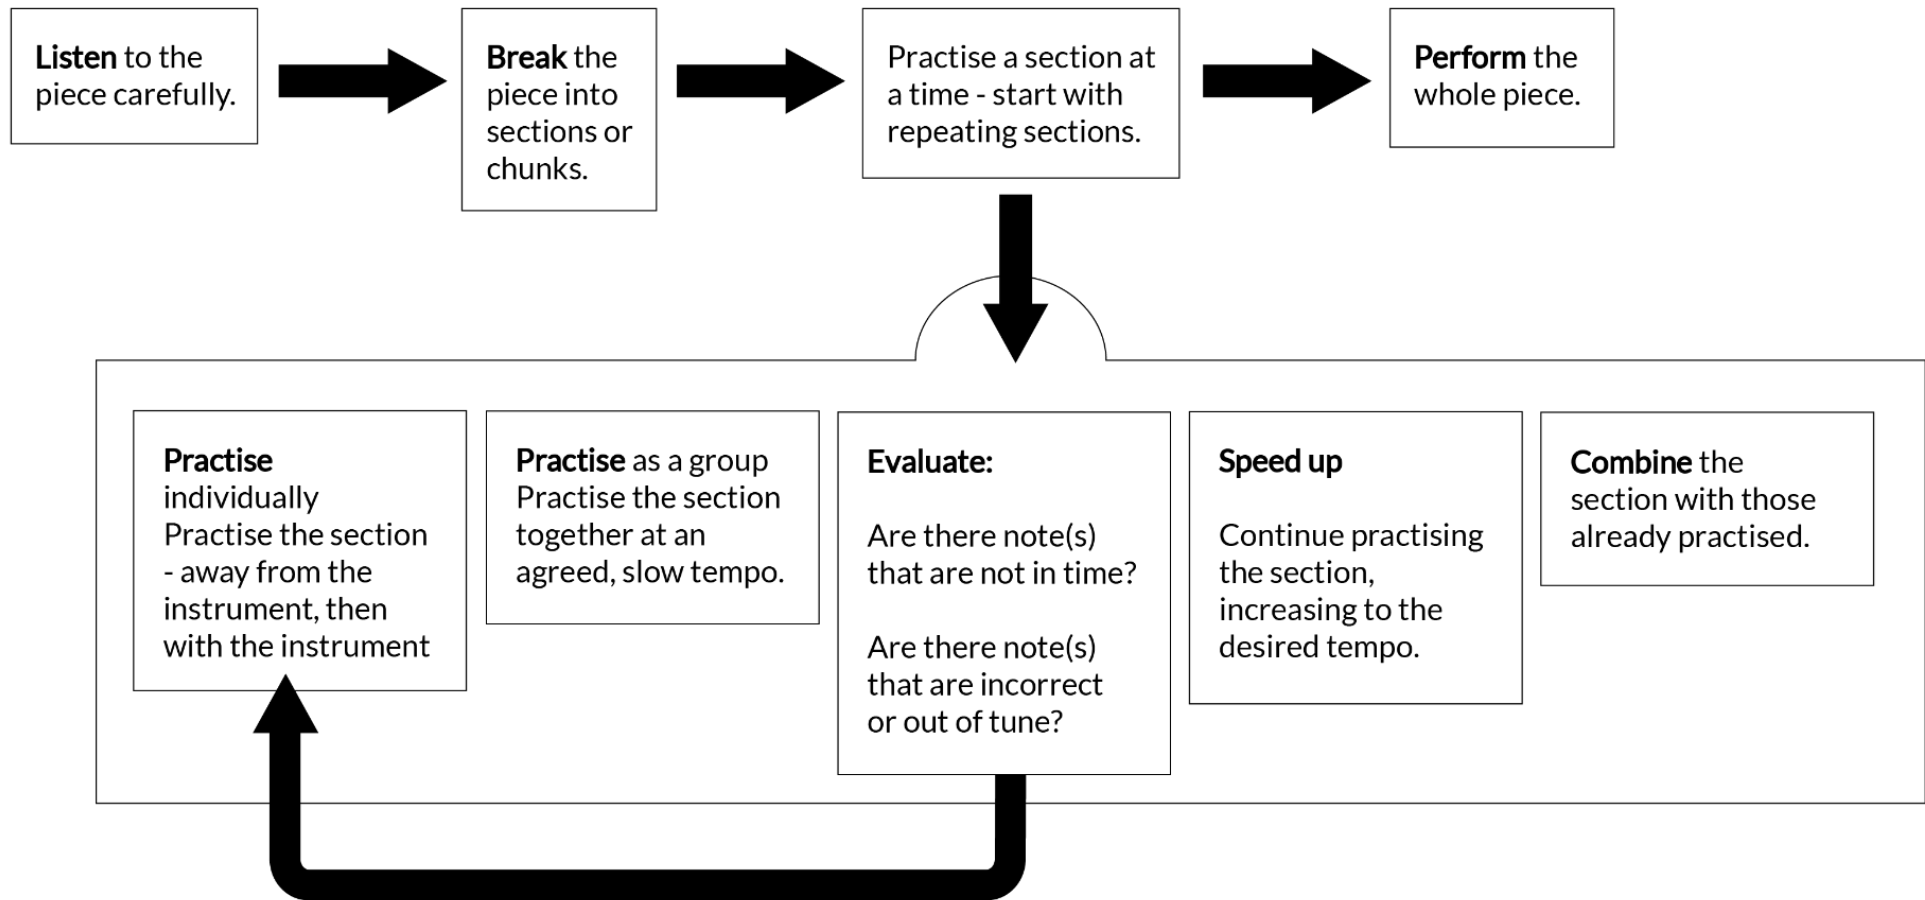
**Listen** to the piece carefully.

**Break** the piece into sections or chunks.

Practise a section at a time - start with repeating sections.

**Perform** the whole piece.

**Practise** individually
Practise the section - away from the instrument, then with the instrument

**Practise** as a group
Practise the section together at an agreed, slow tempo.

**Evaluate:**

Are there note(s) that are not in time?

Are there note(s) that are incorrect or out of tune?

**Speed up**

Continue practising the section, increasing to the desired tempo.

**Combine** the section with those already practised.